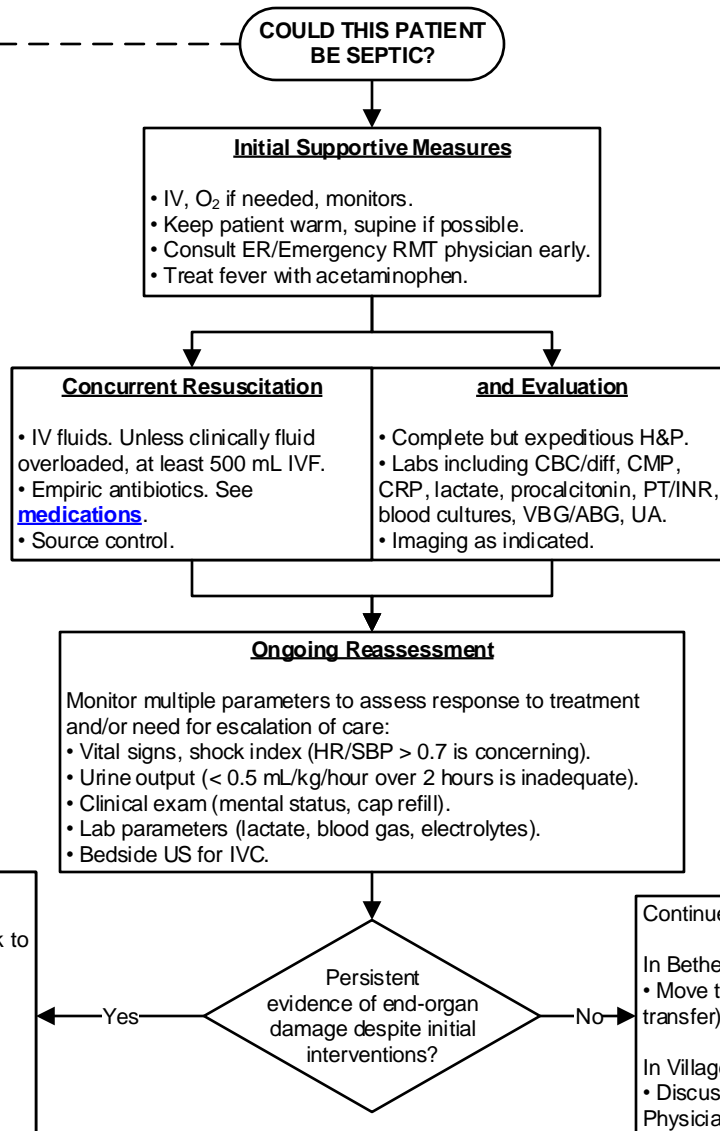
COULD THIS PATIENT BE SEPTIC?

Initial Supportive Measures

• IV, $O_2$ if needed, monitors.
• Keep patient warm, supine if possible.
• Consult ER/Emergency RMT physician early.
• Treat fever with acetaminophen.

Concurrent Resuscitation

• IV fluids. Unless clinically fluid overloaded, at least 500 mL IVF.
• Empiric antibiotics. See medications.
• Source control.

and Evaluation

• Complete but expeditious H&P.
• Labs including CBC/diff, CMP, CRP, lactate, procalcitonin, PT/INR, blood cultures, VBG/ABG, UA.
• Imaging as indicated.

Ongoing Reassessment

Monitor multiple parameters to assess response to treatment and/or need for escalation of care:
• Vital signs, shock index (HR/SBP > 0.7 is concerning).
• Urine output (< 0.5 mL/kg/hour over 2 hours is inadequate).
• Clinical exam (mental status, cap refill).
• Lab parameters (lactate, blood gas, electrolytes).
• Bedside US for IVC.

k to

Persistent evidence of end-organ damage despite initial interventions?

Yes

No

Continue

In Bethe
• Move t
transfer)

In Village
• Discus
Physicia